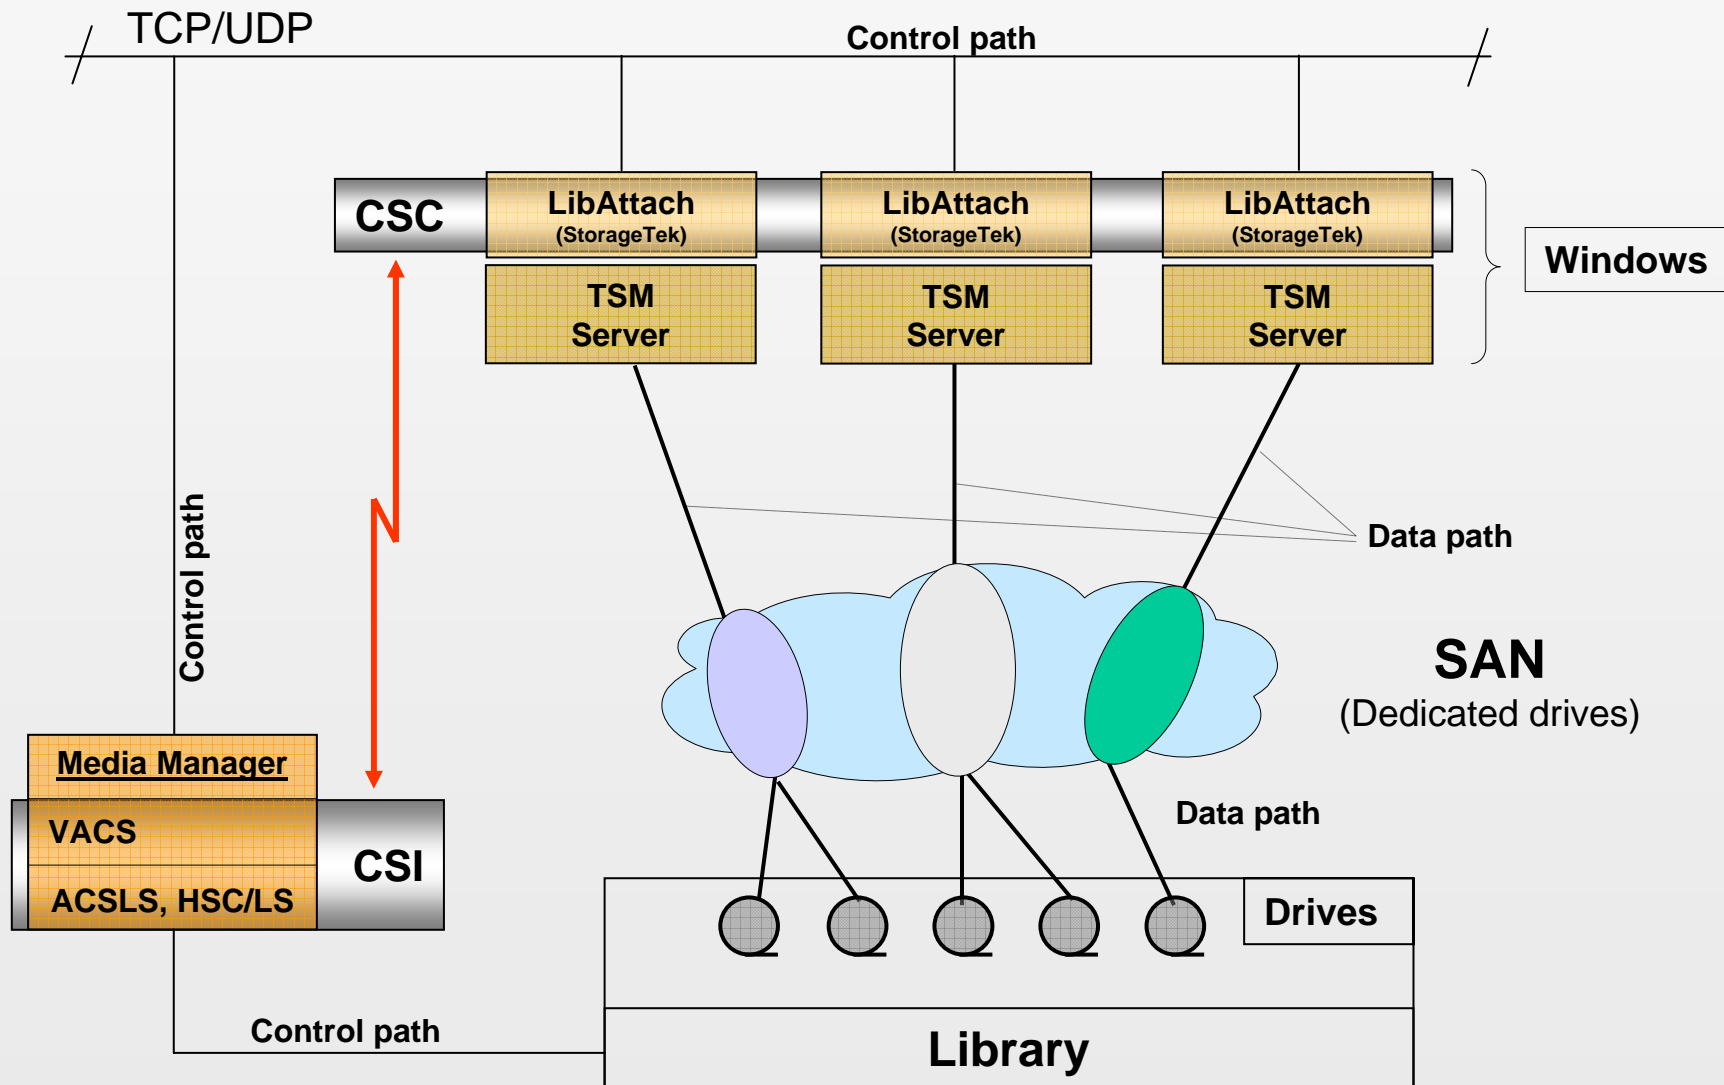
TCP/UDP

Control path

CSC

LibAttach (StorageTek)

LibAttach (StorageTek)

LibAttach (StorageTek)

TSM Server

TSM Server

TSM Server

Windows

Control path

Data path

SAN
(Dedicated drives)

Media Manager

VACS

ACSLS, HSC/LS

CSI

Data path

Drives

Control path

Library